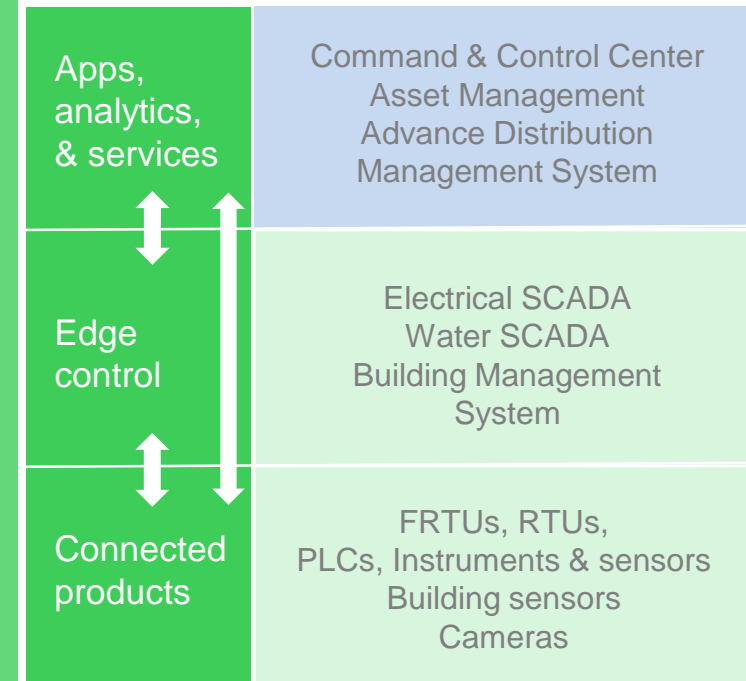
| | |
|---|---|
| Apps, analytics, & services | Command & Control Center<br>Asset Management<br>Advance Distribution Management System |
| Edge control | Electrical SCADA<br>Water SCADA<br>Building Management System |
| Connected products | FRTUs, RTUs,<br>PLCs, Instruments & sensors<br>Building sensors<br>Cameras |